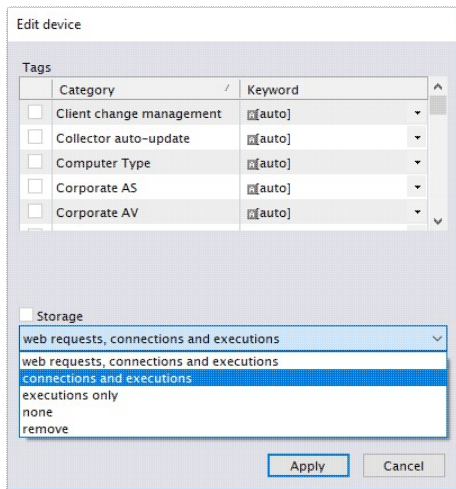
Edit device

Tags

| | Category | Keyword |
|---|---|---|
| | Client change management | [auto] |
| | Collector auto-update | [auto] |
| | Computer Type | [auto] |
| | Corporate AS | [auto] |
| | Corporate AV | [auto] |

Storage

web requests, connections and executions

web requests, connections and executions
connections and executions
executions only
none
remove

Apply Cancel